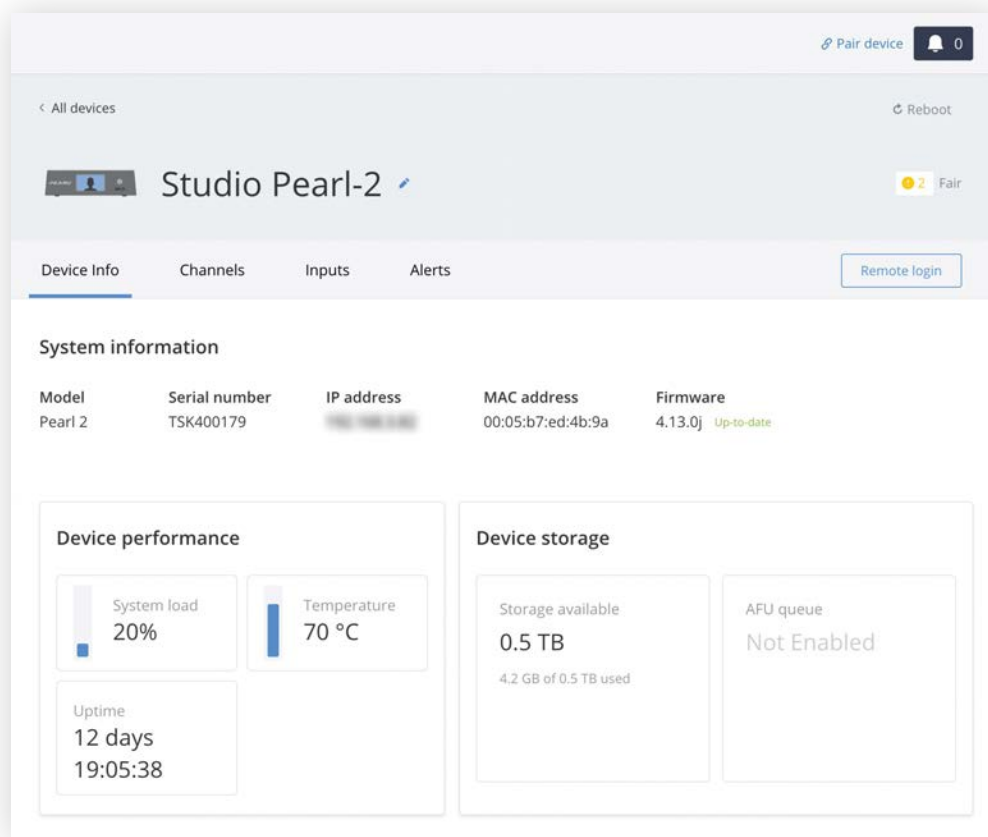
Pair device 0

< All devices

Reboot

Studio Pearl-2

2 Fair

Device Info Channels Inputs Alerts

Remote login

System information

| Model | Serial number | IP address | MAC address | Firmware |
|---|---|---|---|---|
| Pearl 2 | TSK400179 | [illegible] | 00:05:b7:ed:4b:9a | 4.13.0j Up-to-date |

Device performance

System load
20%

Temperature
70 °C

Uptime
12 days
19:05:38

Device storage

Storage available
0.5 TB
4.2 GB of 0.5 TB used

AFU queue
Not Enabled